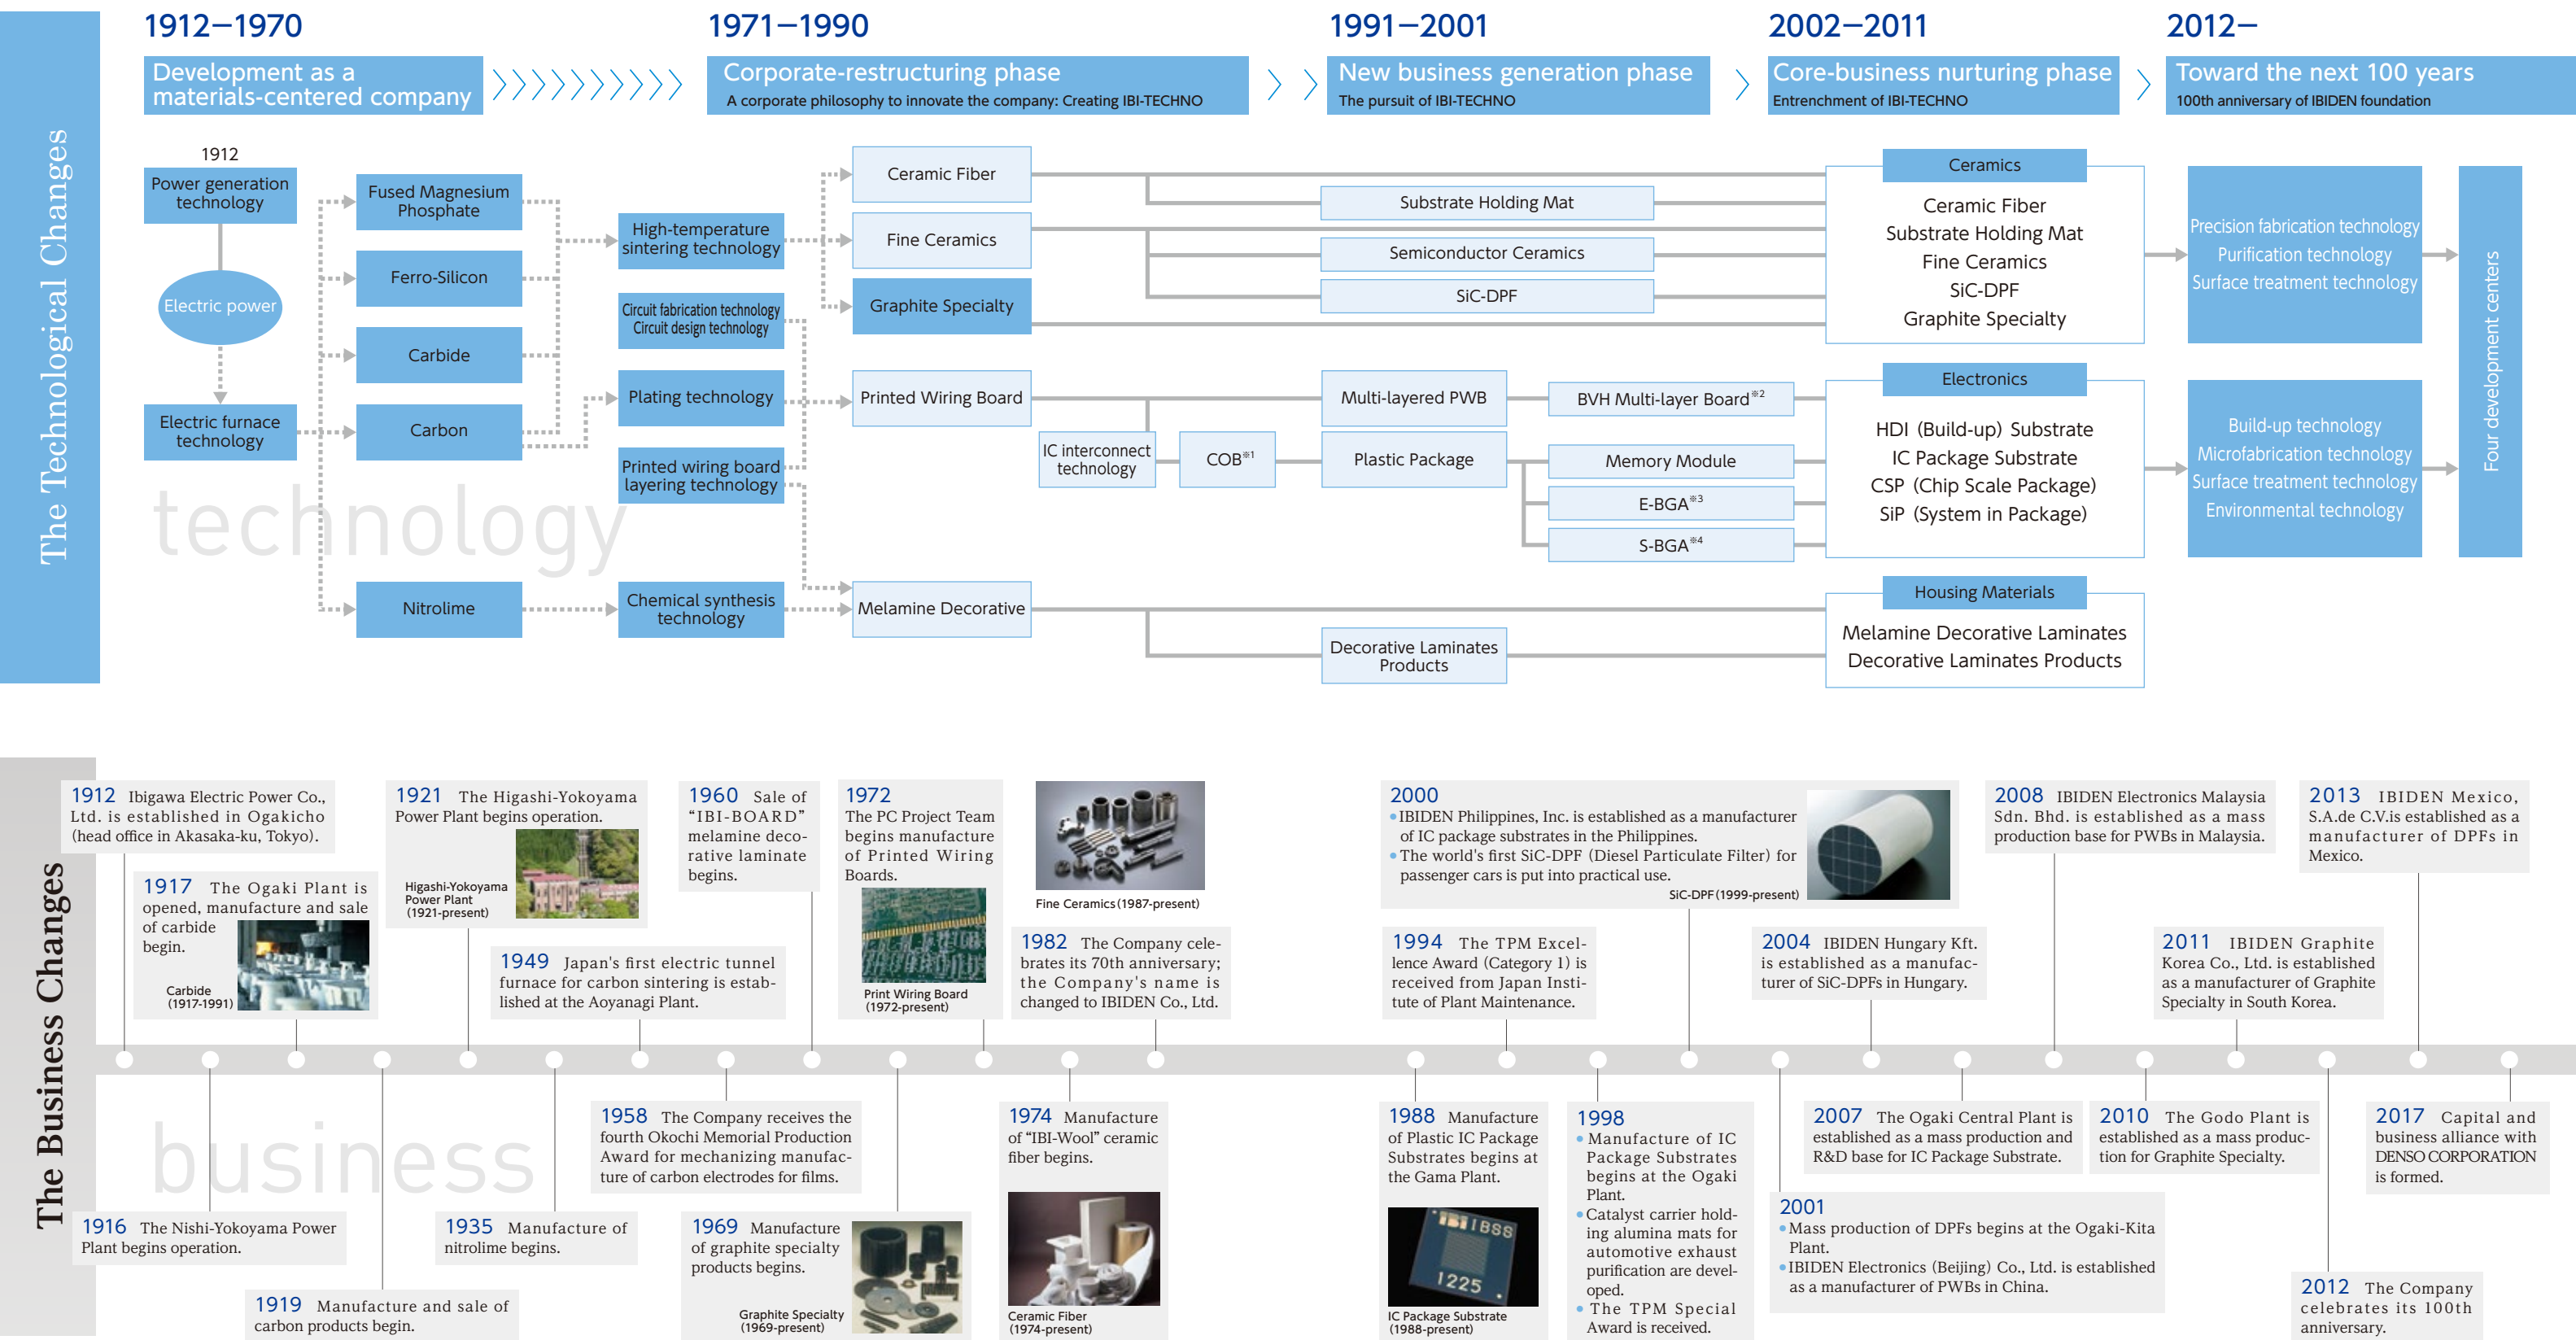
The Technological Changes

1912–1970
Development as a materials-centered company

1971–1990
Corporate-restructuring phase
A corporate philosophy to innovate the company: Creating IBI-TECHNO

1991–2001
New business generation phase
The pursuit of IBI-TECHNO

2002–2011
Core-business nurturing phase
Entrenchment of IBI-TECHNO

2012–
Toward the next 100 years
100th anniversary of IBIDEN foundation

1912
Power generation technology
Electric power
Electric furnace technology

Fused Magnesium Phosphate
Ferro-Silicon
Carbide
Carbon
Nitrolime

High-temperature sintering technology
Circuit fabrication technology Circuit design technology
Plating technology
Printed wiring board layering technology
Chemical synthesis technology

technology

Ceramic Fiber
Fine Ceramics
Graphite Specialty
Printed Wiring Board
Melamine Decorative

Substrate Holding Mat
Semiconductor Ceramics
SiC-DPF
IC interconnect technology
COB$^{※1}$
Multi-layered PWB
Plastic Package
BVH Multi-layer Board$^{※2}$
Memory Module
E-BGA$^{※3}$
S-BGA$^{※4}$
Decorative Laminates Products

Ceramics
Ceramic Fiber
Substrate Holding Mat
Fine Ceramics
SiC-DPF
Graphite Specialty

Electronics
HDI (Build-up) Substrate
IC Package Substrate
CSP (Chip Scale Package)
SiP (System in Package)

Housing Materials
Melamine Decorative Laminates
Decorative Laminates Products

Precision fabrication technology
Purification technology
Surface treatment technology

Build-up technology
Microfabrication technology
Surface treatment technology
Environmental technology

Four development centers

The Business Changes

1912 Ibigawa Electric Power Co., Ltd. is established in Ogakicho (head office in Akasaka-ku, Tokyo).

1917 The Ogaki Plant is opened, manufacture and sale of carbide begin.
Carbide (1917-1991)

1921 The Higashi-Yokoyama Power Plant begins operation.
Higashi-Yokoyama Power Plant (1921-present)

1960 Sale of "IBI-BOARD" melamine decorative laminate begins.

1972 The PC Project Team begins manufacture of Printed Wiring Boards.
Print Wiring Board (1972-present)

Fine Ceramics (1987-present)

1949 Japan's first electric tunnel furnace for carbon sintering is established at the Aoyanagi Plant.

1982 The Company celebrates its 70th anniversary; the Company's name is changed to IBIDEN Co., Ltd.

2000
• IBIDEN Philippines, Inc. is established as a manufacturer of IC package substrates in the Philippines.
• The world's first SiC-DPF (Diesel Particulate Filter) for passenger cars is put into practical use.
SiC-DPF (1999-present)

2008 IBIDEN Electronics Malaysia Sdn. Bhd. is established as a mass production base for PWBs in Malaysia.

2013 IBIDEN Mexico, S.A.de C.V.is established as a manufacturer of DPFs in Mexico.

1994 The TPM Excellence Award (Category 1) is received from Japan Institute of Plant Maintenance.

2004 IBIDEN Hungary Kft. is established as a manufacturer of SiC-DPFs in Hungary.

2011 IBIDEN Graphite Korea Co., Ltd. is established as a manufacturer of Graphite Specialty in South Korea.

1958 The Company receives the fourth Okochi Memorial Production Award for mechanizing manufacture of carbon electrodes for films.

1974 Manufacture of "IBI-Wool" ceramic fiber begins.
Ceramic Fiber (1974-present)

1988 Manufacture of Plastic IC Package Substrates begins at the Gama Plant.
IC Package Substrate (1988-present)

1998
• Manufacture of IC Package Substrates begins at the Ogaki Plant.
• Catalyst carrier holding alumina mats for automotive exhaust purification are developed.
• The TPM Special Award is received.

2007 The Ogaki Central Plant is established as a mass production and R&D base for IC Package Substrate.

2010 The Godo Plant is established as a mass production for Graphite Specialty.

2017 Capital and business alliance with DENSO CORPORATION is formed.

business

1916 The Nishi-Yokoyama Power Plant begins operation.

1935 Manufacture of nitrolime begins.

1969 Manufacture of graphite specialty products begins.
Graphite Specialty (1969-present)

1919 Manufacture and sale of carbon products begin.

2001
• Mass production of DPFs begins at the Ogaki-Kita Plant.
• IBIDEN Electronics (Beijing) Co., Ltd. is established as a manufacturer of PWBs in China.

2012 The Company celebrates its 100th anniversary.